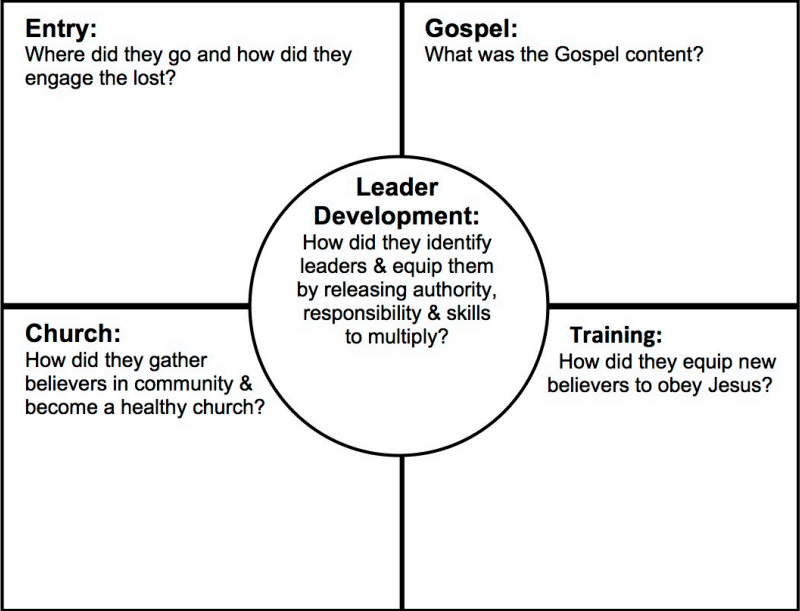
Entry:
Where did they go and how did they engage the lost?

Gospel:
What was the Gospel content?

Leader Development:
How did they identify leaders & equip them by releasing authority, responsibility & skills to multiply?

Church:
How did they gather believers in community & become a healthy church?

Training:
How did they equip new believers to obey Jesus?